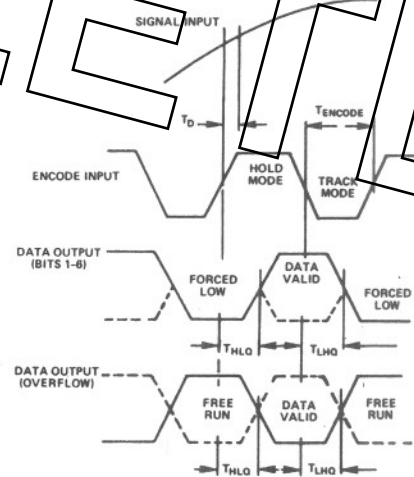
SIGNAL INPUT

$T_D$

$T_{ENCODE}$

ENCODE INPUT

HOLD MODE

TRACK MODE

DATA OUTPUT (BITS 1-6)

FORCED LOW

DATA VALID

FORCED LOW

$T_{HLQ}$

$T_{LHQ}$

DATA OUTPUT (OVERFLOW)

FREE RUN

DATA VALID

FREE RUN

$T_{HLQ}$

$T_{LHQ}$